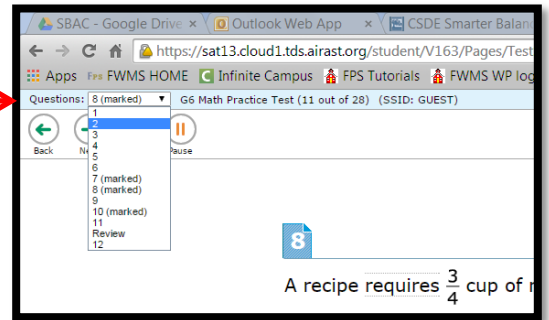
SBAC - Google Drive × Outlook Web App × CSDE Smarter Balan

https://sat13.cloud1.tds.airast.org/student/V163/Pages/Test

Apps FWMS HOME Infinite Campus FPS Tutorials FWMS WP log

Questions: 8 (marked) G6 Math Practice Test (11 out of 28) (SSID: GUEST)

1
2
3
4
5
6
7 (marked)
8 (marked)
9
10 (marked)
11
Review
12

Back Ne Pause

8

A recipe requires $\frac{3}{4}$ cup of r